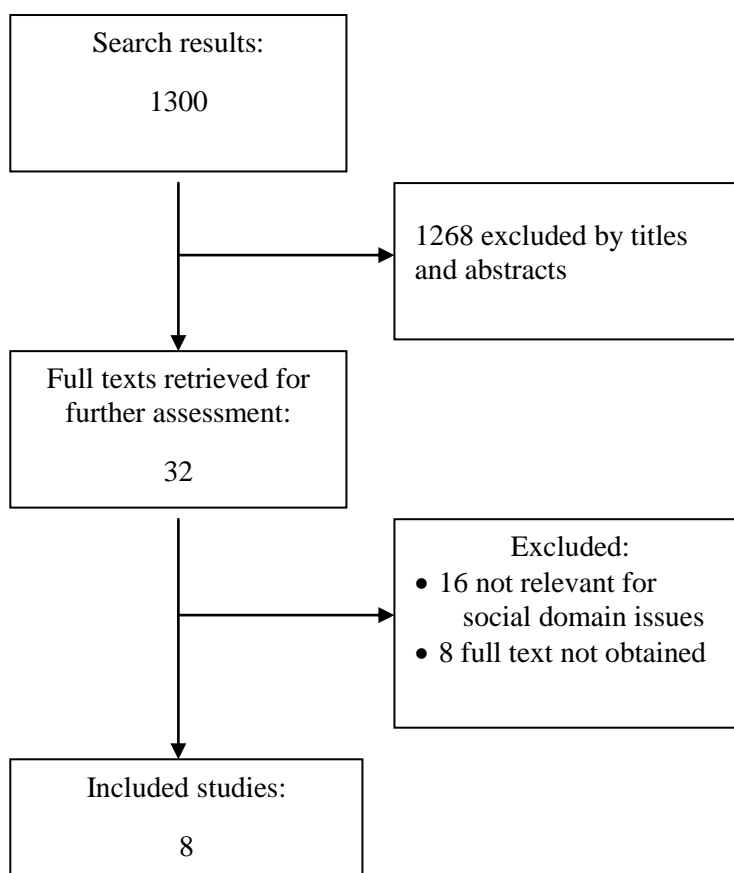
Search results:

1300

1268 excluded by titles and abstracts

Full texts retrieved for further assessment:

32

Excluded:

- 16 not relevant for social domain issues
- 8 full text not obtained

Included studies:

8